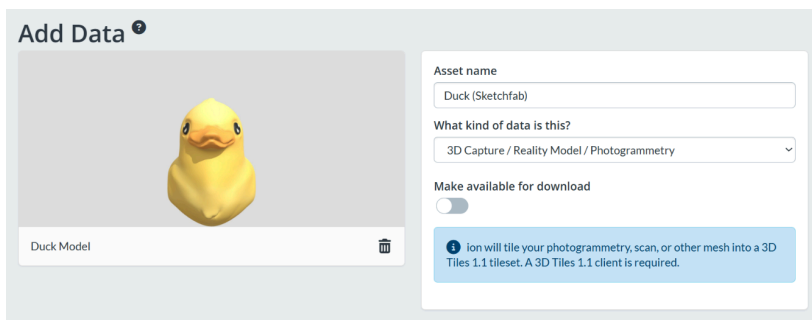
Add Data

Duck Model

Asset name

Duck (Sketchfab)

What kind of data is this?

3D Capture / Reality Model / Photogrammetry

Make available for download

ion will tile your photogrammetry, scan, or other mesh into a 3D Tiles 1.1 tileset. A 3D Tiles 1.1 client is required.